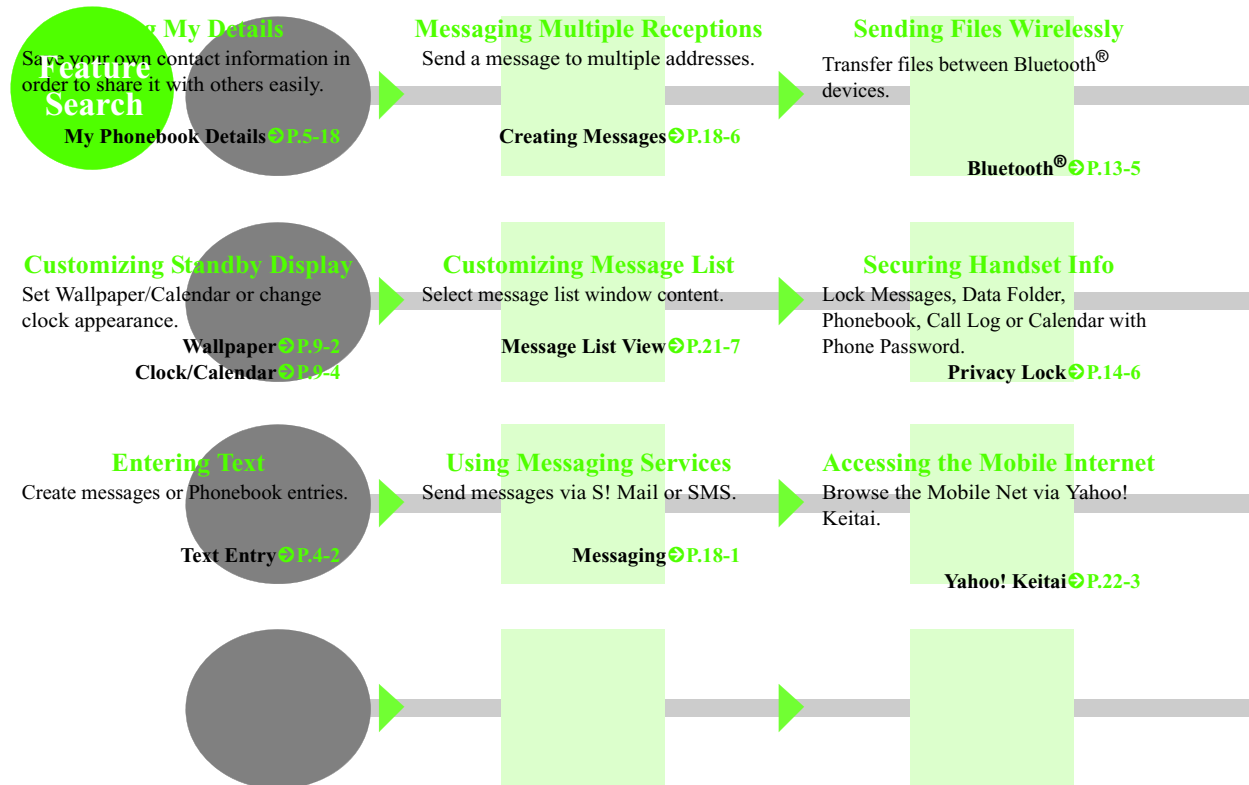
Feature Search

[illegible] My Details
Save your own contact information in order to share it with others easily.
My Phonebook Details P.5-18

Messaging Multiple Receptions
Send a message to multiple addresses.
Creating Messages P.18-6

Sending Files Wirelessly
Transfer files between Bluetooth® devices.
Bluetooth® P.13-5

Customizing Standby Display
Set Wallpaper/Calendar or change clock appearance.
Wallpaper P.9-2
Clock/Calendar P.9-4

Customizing Message List
Select message list window content.
Message List View P.21-7

Securing Handset Info
Lock Messages, Data Folder, Phonebook, Call Log or Calendar with Phone Password.
Privacy Lock P.14-6

Entering Text
Create messages or Phonebook entries.
Text Entry P.4-2

Using Messaging Services
Send messages via S! Mail or SMS.
Messaging P.18-1

Accessing the Mobile Internet
Browse the Mobile Net via Yahoo! Keitai.
Yahoo! Keitai P.22-3